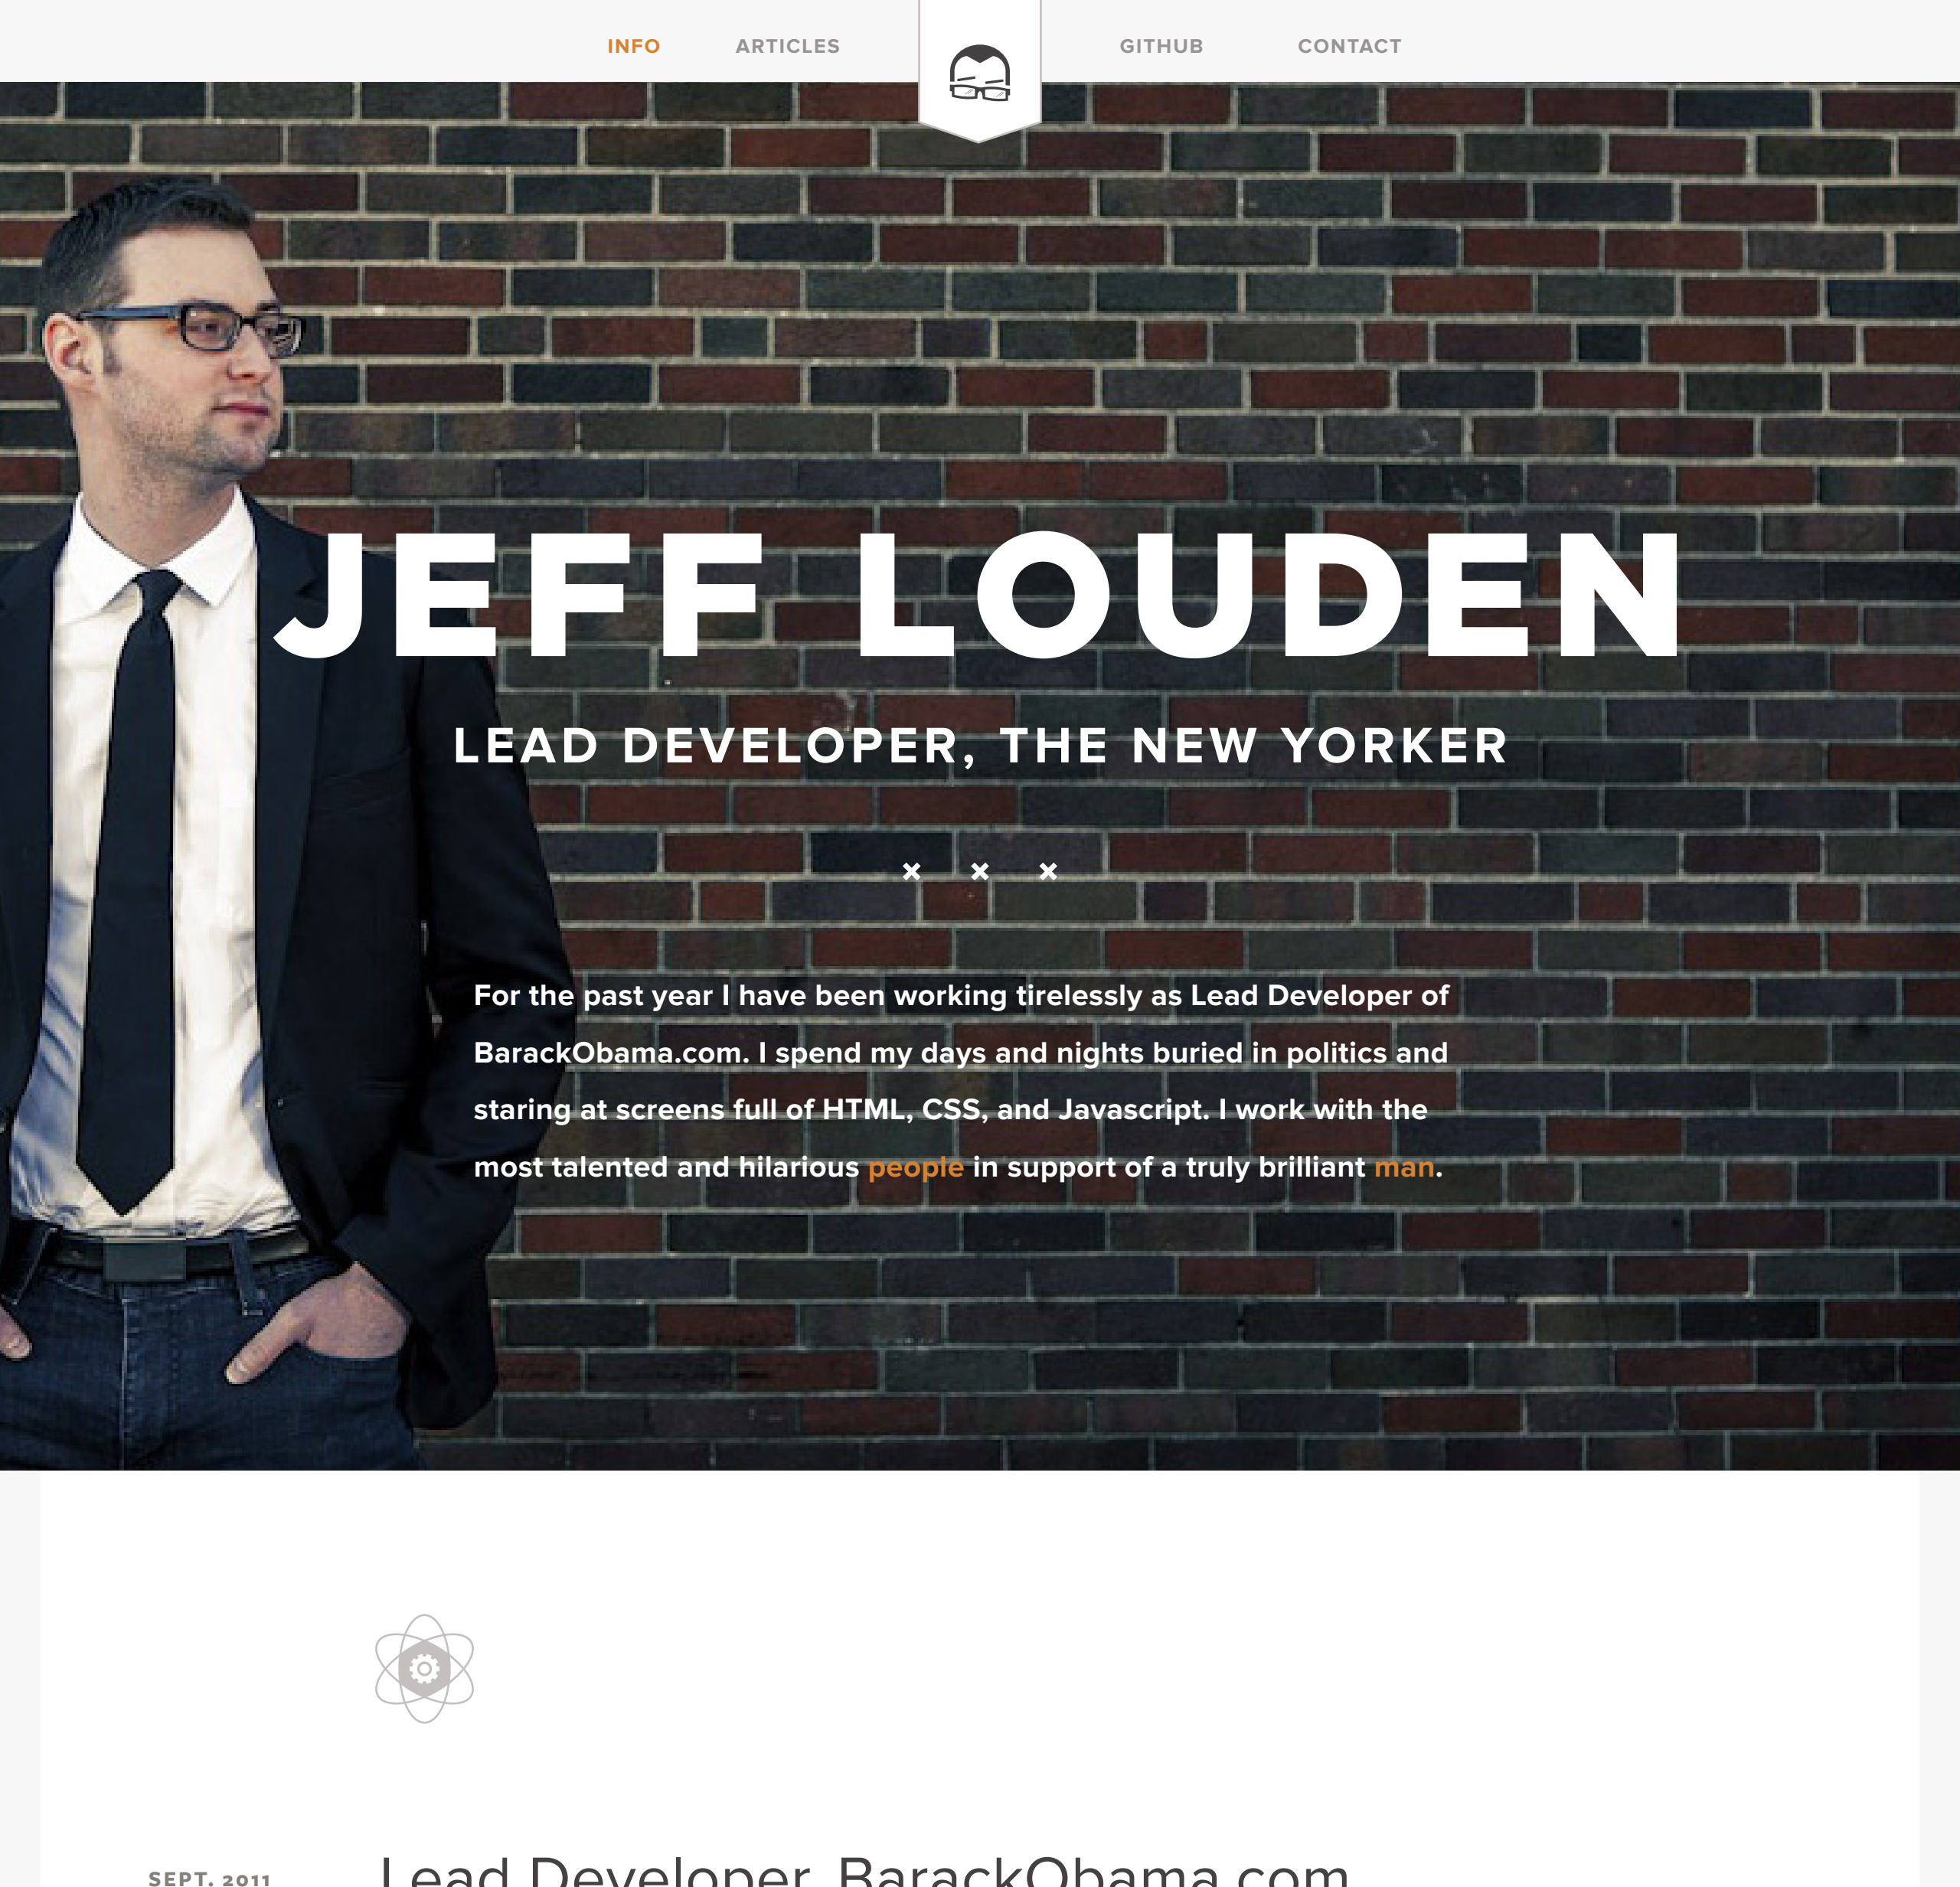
INFO ARTICLES GITHUB CONTACT

JEFF LOUDEN

LEAD DEVELOPER, THE NEW YORKER

× × ×

For the past year I have been working tirelessly as Lead Developer of BarackObama.com. I spend my days and nights buried in politics and staring at screens full of HTML, CSS, and Javascript. I work with the most talented and hilarious people in support of a truly brilliant man.

SEPT. 2011

Lead Developer, BarackObama.com